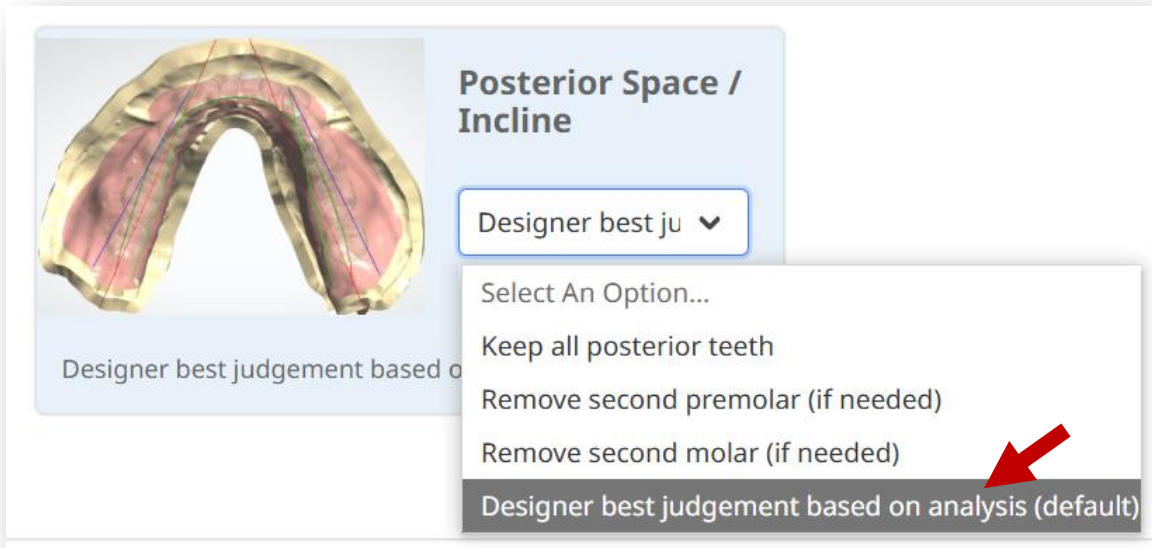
Posterior Space / Incline

Designer best ju

Select An Option...
Keep all posterior teeth
Remove second premolar (if needed)
Remove second molar (if needed)
Designer best judgement based on analysis (default)

Designer best judgement based o